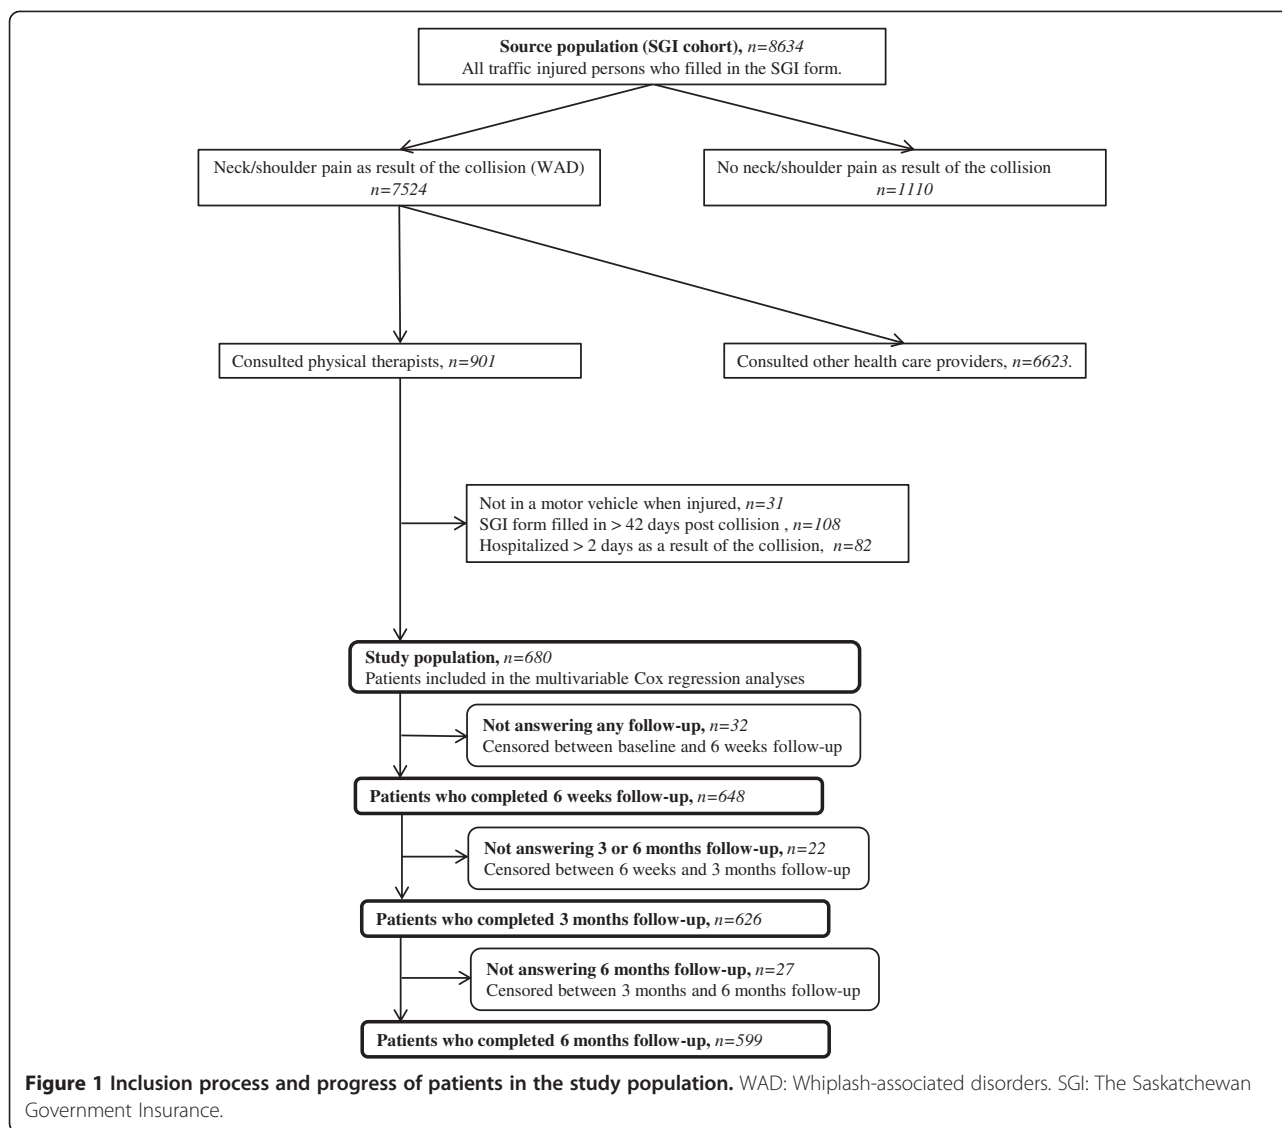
**Source population (SGI cohort),** *n=8634*
All traffic injured persons who filled in the SGI form.

Neck/shoulder pain as result of the collision (WAD)
*n=7524*

No neck/shoulder pain as result of the collision
*n=1110*

Consulted physical therapists, *n=901*

Consulted other health care providers, *n=6623*.

Not in a motor vehicle when injured, *n=31*
SGI form filled in > 42 days post collision , *n=108*
Hospitalized > 2 days as a result of the collision, *n=82*

**Study population,** *n=680*
Patients included in the multivariable Cox regression analyses

**Not answering any follow-up,** *n=32*
Censored between baseline and 6 weeks follow-up

**Patients who completed 6 weeks follow-up,** *n=648*

**Not answering 3 or 6 months follow-up,** *n=22*
Censored between 6 weeks and 3 months follow-up

**Patients who completed 3 months follow-up,** *n=626*

**Not answering 6 months follow-up,** *n=27*
Censored between 3 months and 6 months follow-up

**Patients who completed 6 months follow-up,** *n=599*

**Figure 1 Inclusion process and progress of patients in the study population.** WAD: Whiplash-associated disorders. SGI: The Saskatchewan Government Insurance.